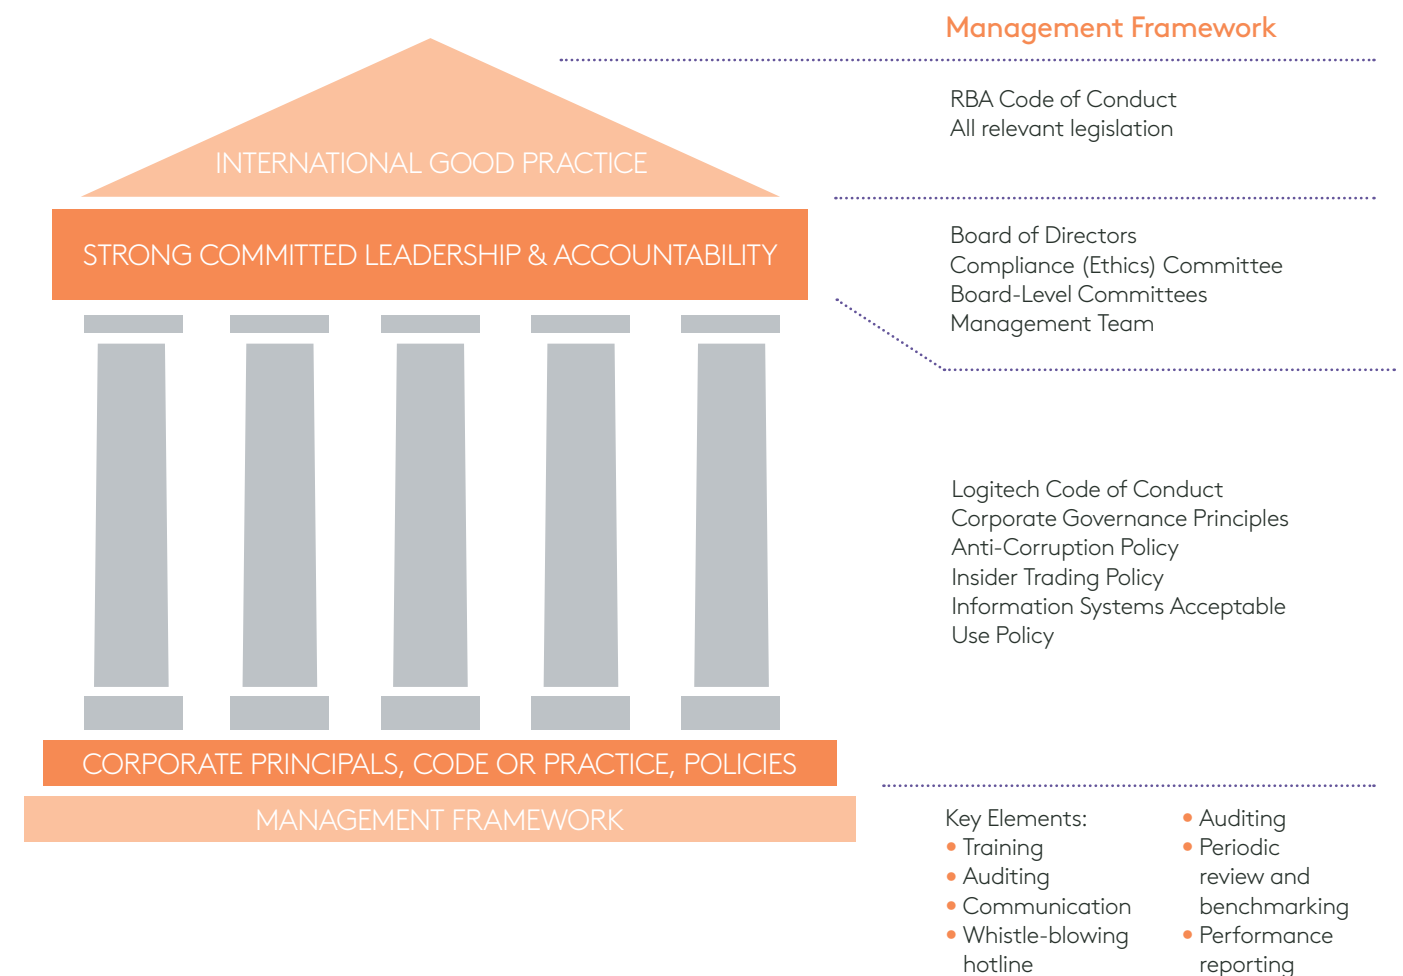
Management Framework

INTERNATIONAL GOOD PRACTICE

RBA Code of Conduct
All relevant legislation

STRONG COMMITTED LEADERSHIP & ACCOUNTABILITY

Board of Directors
Compliance (Ethics) Committee
Board-Level Committees
Management Team

Logitech Code of Conduct
Corporate Governance Principles
Anti-Corruption Policy
Insider Trading Policy
Information Systems Acceptable Use Policy

CORPORATE PRINCIPALS, CODE OR PRACTICE, POLICIES

MANAGEMENT FRAMEWORK

Key Elements:
• Training
• Auditing
• Communication
• Whistle-blowing hotline

• Auditing
• Periodic review and benchmarking
• Performance reporting